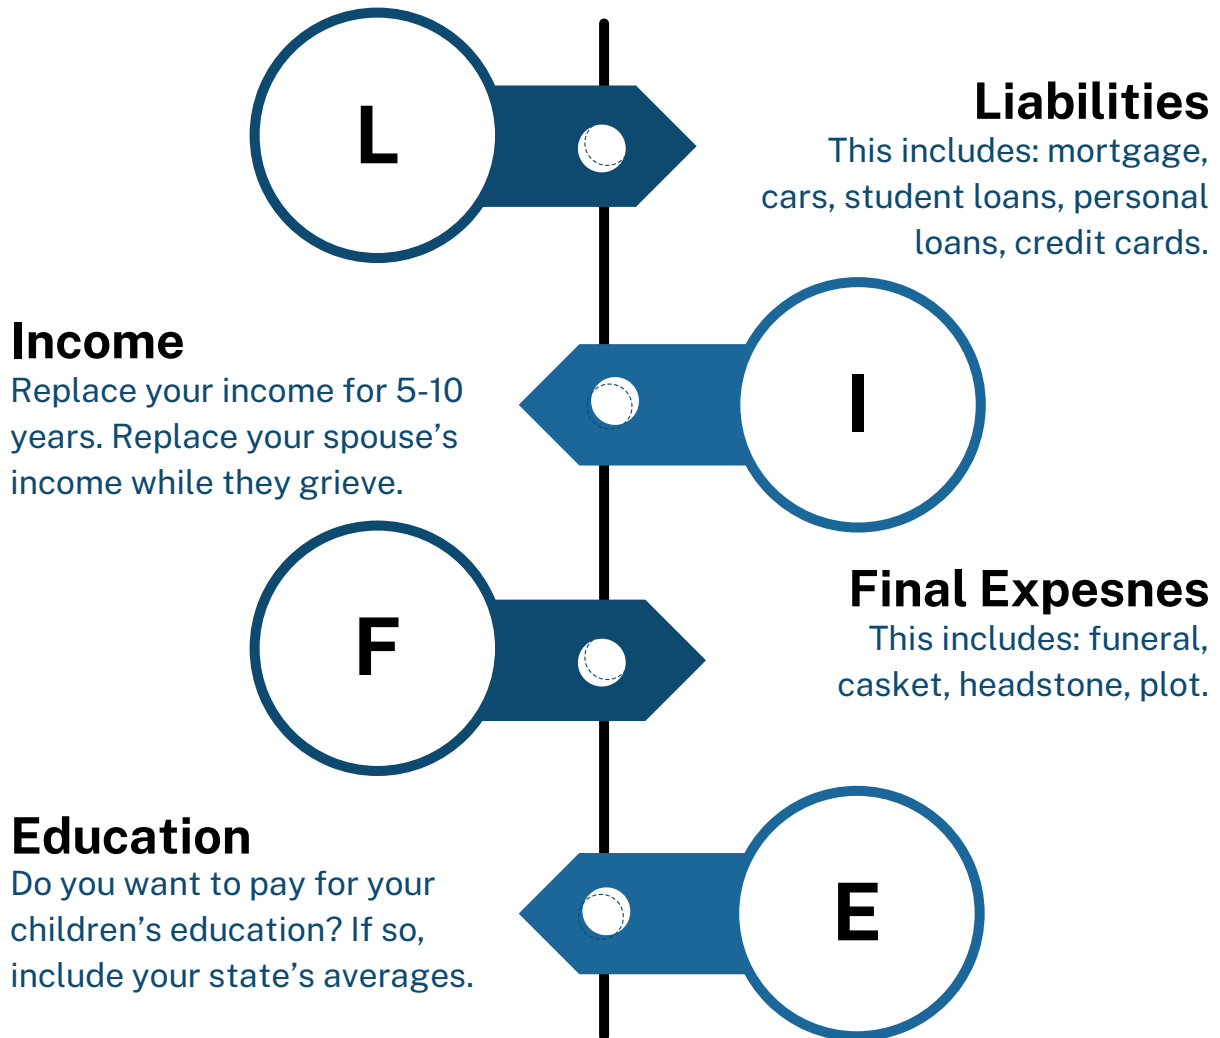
L

Liabilities
This includes: mortgage, cars, student loans, personal loans, credit cards.

Income
Replace your income for 5-10 years. Replace your spouse's income while they grieve.

I

F

Final Expesnes
This includes: funeral, casket, headstone, plot.

Education
Do you want to pay for your children's education? If so, include your state's averages.

E